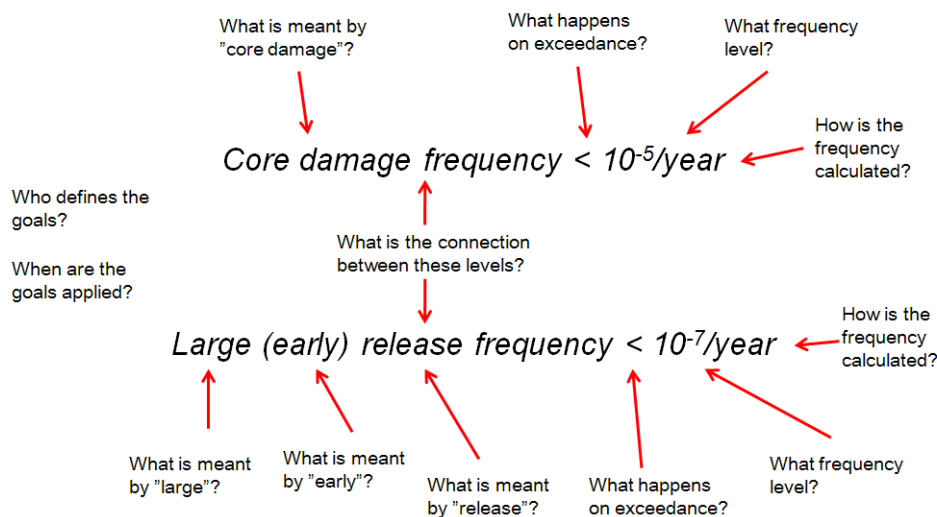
What is meant by ”core damage”?

What happens on exceedance?

What frequency level?

How is the frequency calculated?

*Core damage frequency < $10^{-5}$/year*

Who defines the goals?

When are the goals applied?

What is the connection between these levels?

How is the frequency calculated?

*Large (early) release frequency < $10^{-7}$/year*

What is meant by ”large”?

What is meant by ”early”?

What is meant by ”release”?

What happens on exceedance?

What frequency level?